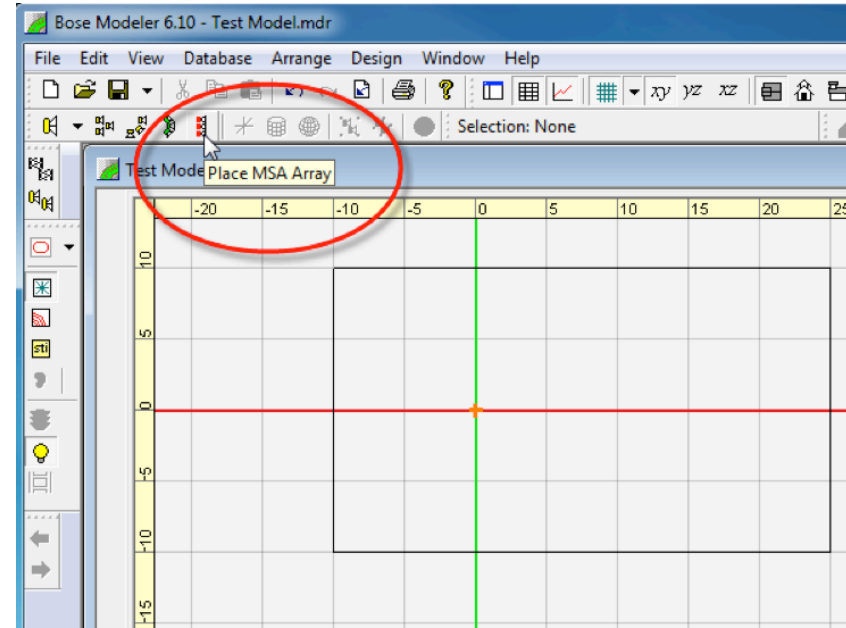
Bose Modeler 6.10 - Test Model.mdr

File Edit View Database Arrange Design Window Help

xy yz xz

Selection: None

Test Mode

Place MSA Array

-20 -15 -10 -5 0 5 10 15 20 25

10

5

0

-5

-10

-15

sti